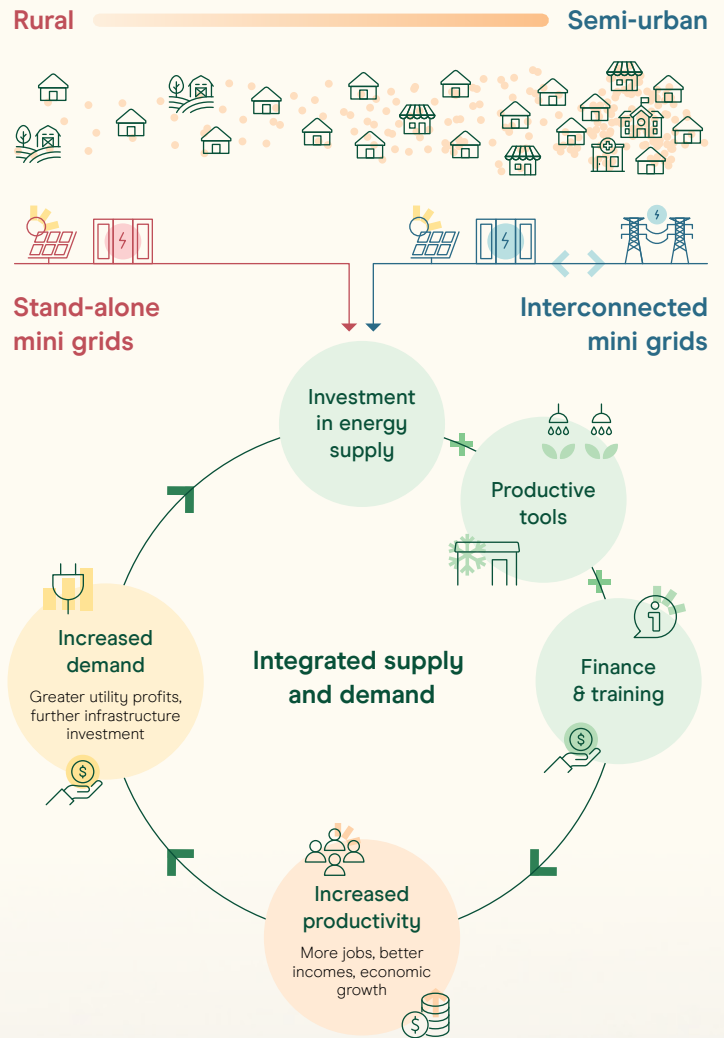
Rural

Semi-urban

Stand-alone mini grids

Interconnected mini grids

Investment in energy supply

Productive tools

Finance & training

Increased productivity

More jobs, better incomes, economic growth

Increased demand

Greater utility profits, further infrastructure investment

Integrated supply and demand